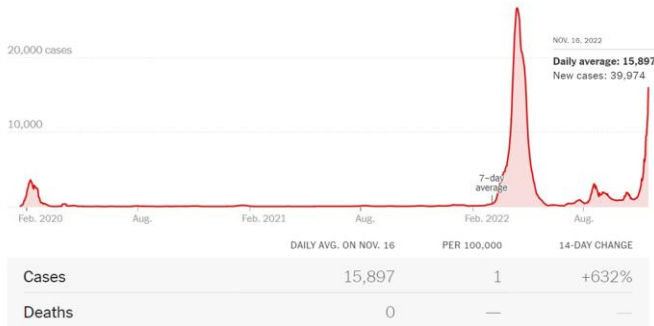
20,000 cases

10,000

NOV. 16, 2022
Daily average: 15,897
New cases: 39,974

7–day average

Feb. 2020 Aug. Feb. 2021 Aug. Feb. 2022 Aug.

| | DAILY AVG. ON NOV. 16 | PER 100,000 | 14-DAY CHANGE |
|---|---|---|---|
| Cases | 15,897 | 1 | +632% |
| Deaths | 0 | — | — |